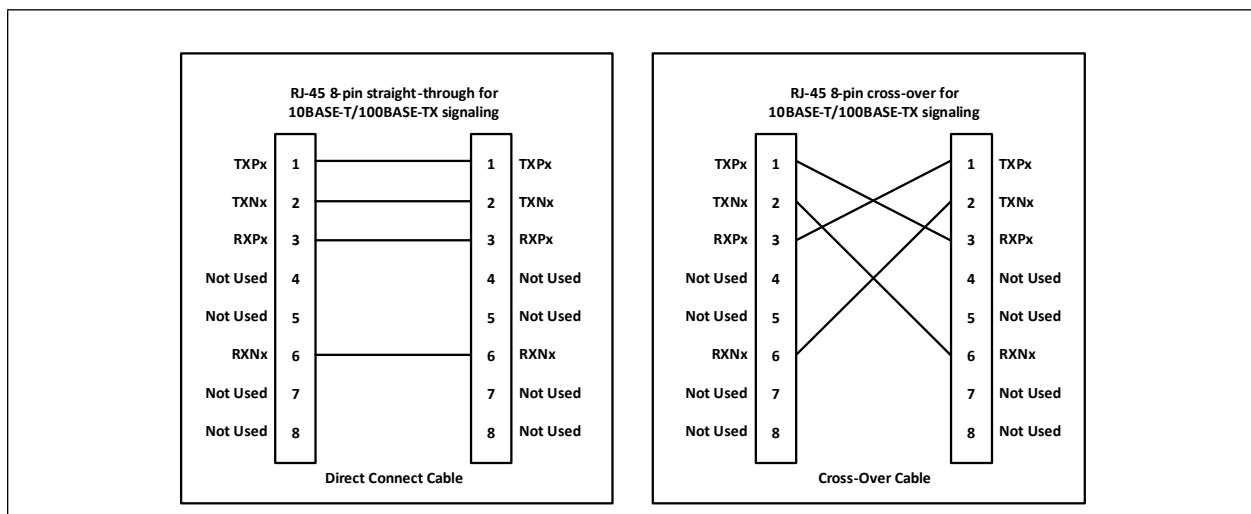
RJ-45 8-pin straight-through for 10BASE-T/100BASE-TX signaling

TXPx 1 — 1 TXPx
TXNx 2 — 2 TXNx
RXPx 3 — 3 RXPx
Not Used 4 — 4 Not Used
Not Used 5 — 5 Not Used
RXNx 6 — 6 RXNx
Not Used 7 — 7 Not Used
Not Used 8 — 8 Not Used

Direct Connect Cable

RJ-45 8-pin cross-over for 10BASE-T/100BASE-TX signaling

TXPx 1 — 1 TXPx
TXNx 2 — 2 TXNx
RXPx 3 — 3 RXPx
Not Used 4 — 4 Not Used
Not Used 5 — 5 Not Used
RXNx 6 — 6 RXNx
Not Used 7 — 7 Not Used
Not Used 8 — 8 Not Used

Cross-Over Cable